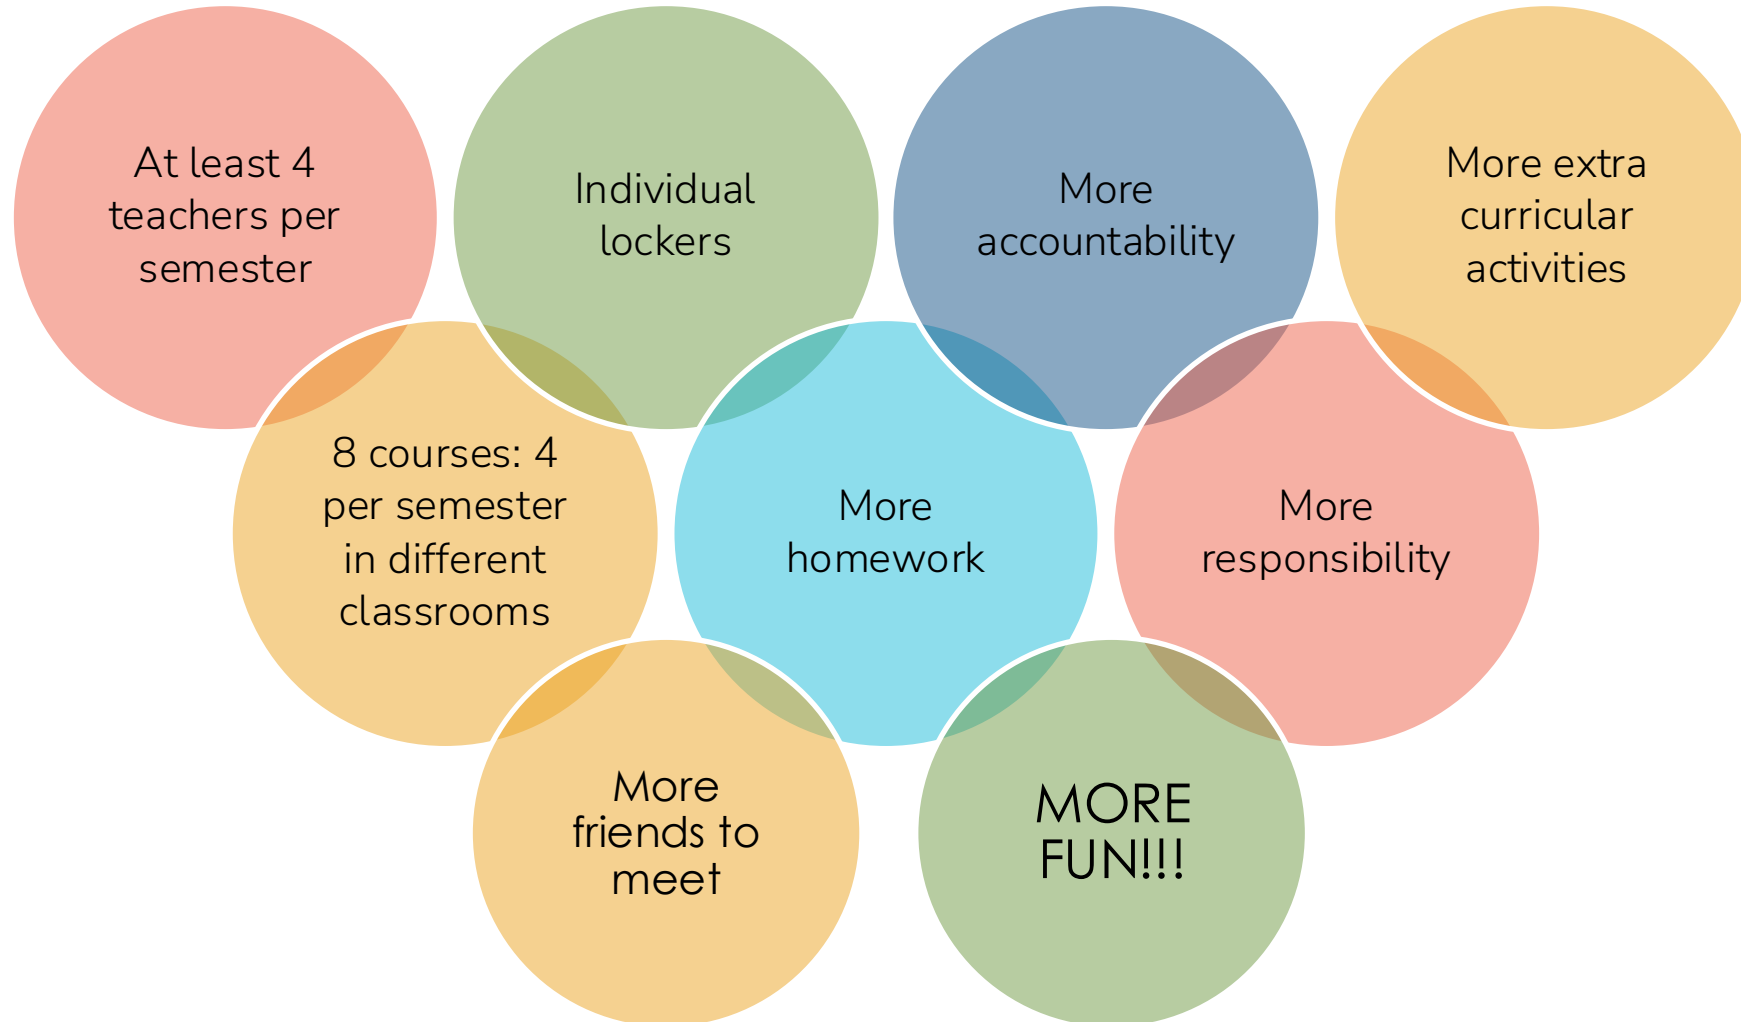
At least 4 teachers per semester

Individual lockers

More accountability

More extra curricular activities

8 courses: 4 per semester in different classrooms

More homework

More responsibility

More friends to meet

MORE FUN!!!